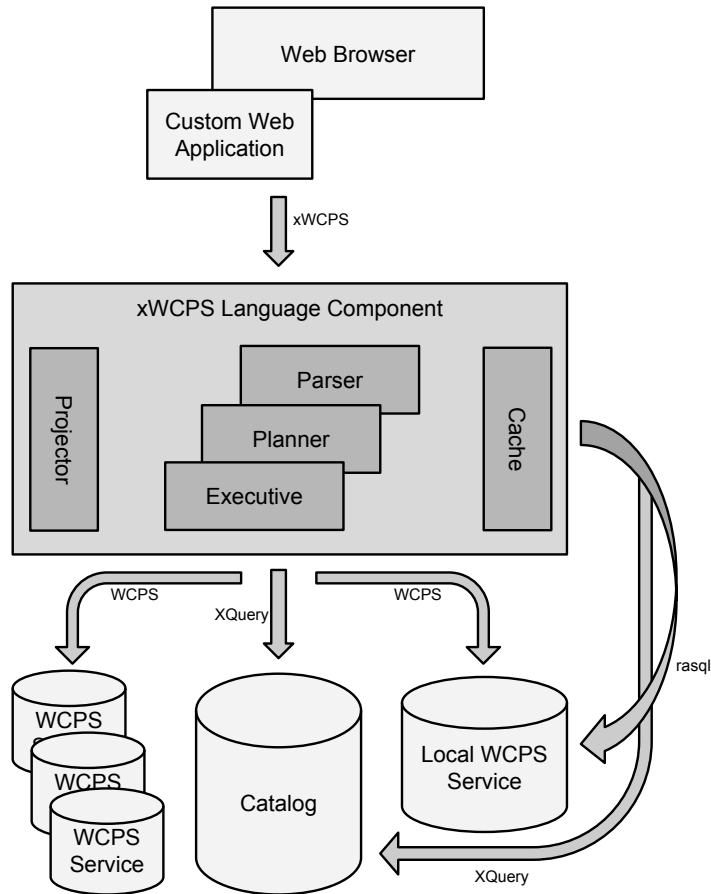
Web Browser

Custom Web Application

xWCPS

xWCPS Language Component

Projector

Parser

Planner

Executive

Cache

WCPS

XQuery

WCPS

rasql

WCPS

WCPS

WCPS Service

Catalog

Local WCPS Service

XQuery